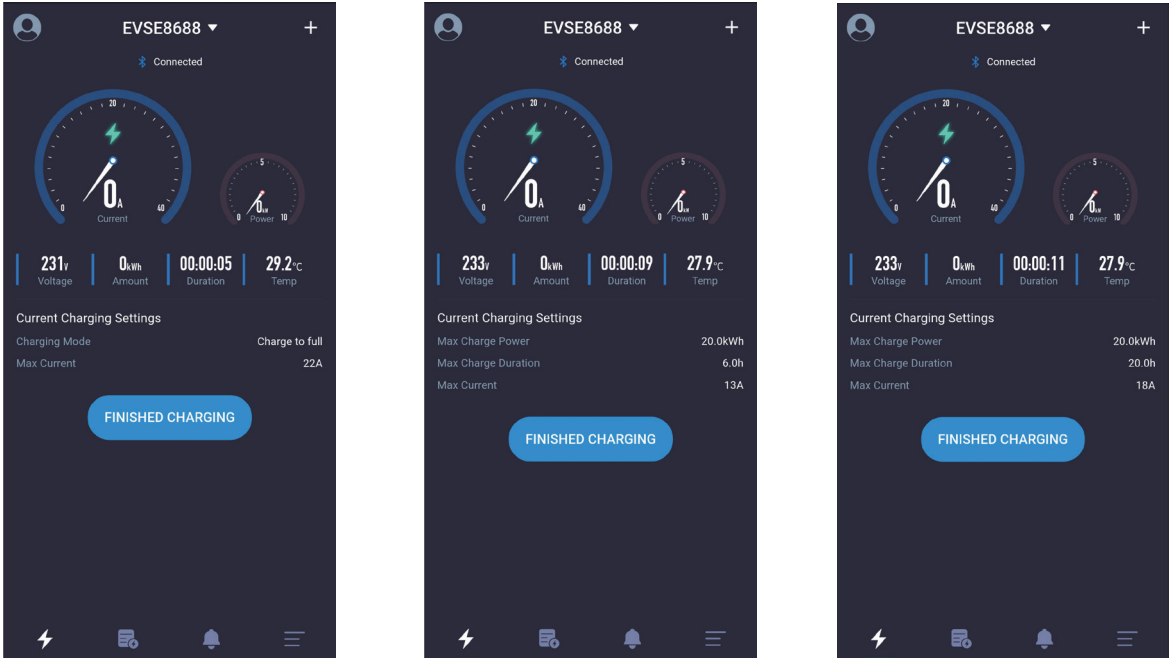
EVSE8688 ▾ +

Connected

20
0 40
0A
Current

5
0 10
0kW
Power

231V Voltage
0kWh Amount
00:00:05 Duration
29.2°C Temp

Current Charging Settings

Charging Mode Charge to full
Max Current 22A

FINISHED CHARGING

EVSE8688 ▾ +

Connected

20
0 40
0A
Current

5
0 10
0kW
Power

233V Voltage
0kWh Amount
00:00:09 Duration
27.9°C Temp

Current Charging Settings

Max Charge Power 20.0kWh
Max Charge Duration 6.0h
Max Current 13A

FINISHED CHARGING

EVSE8688 ▾ +

Connected

20
0 40
0A
Current

5
0 10
0kW
Power

233V Voltage
0kWh Amount
00:00:11 Duration
27.9°C Temp

Current Charging Settings

Max Charge Power 20.0kWh
Max Charge Duration 20.0h
Max Current 18A

FINISHED CHARGING